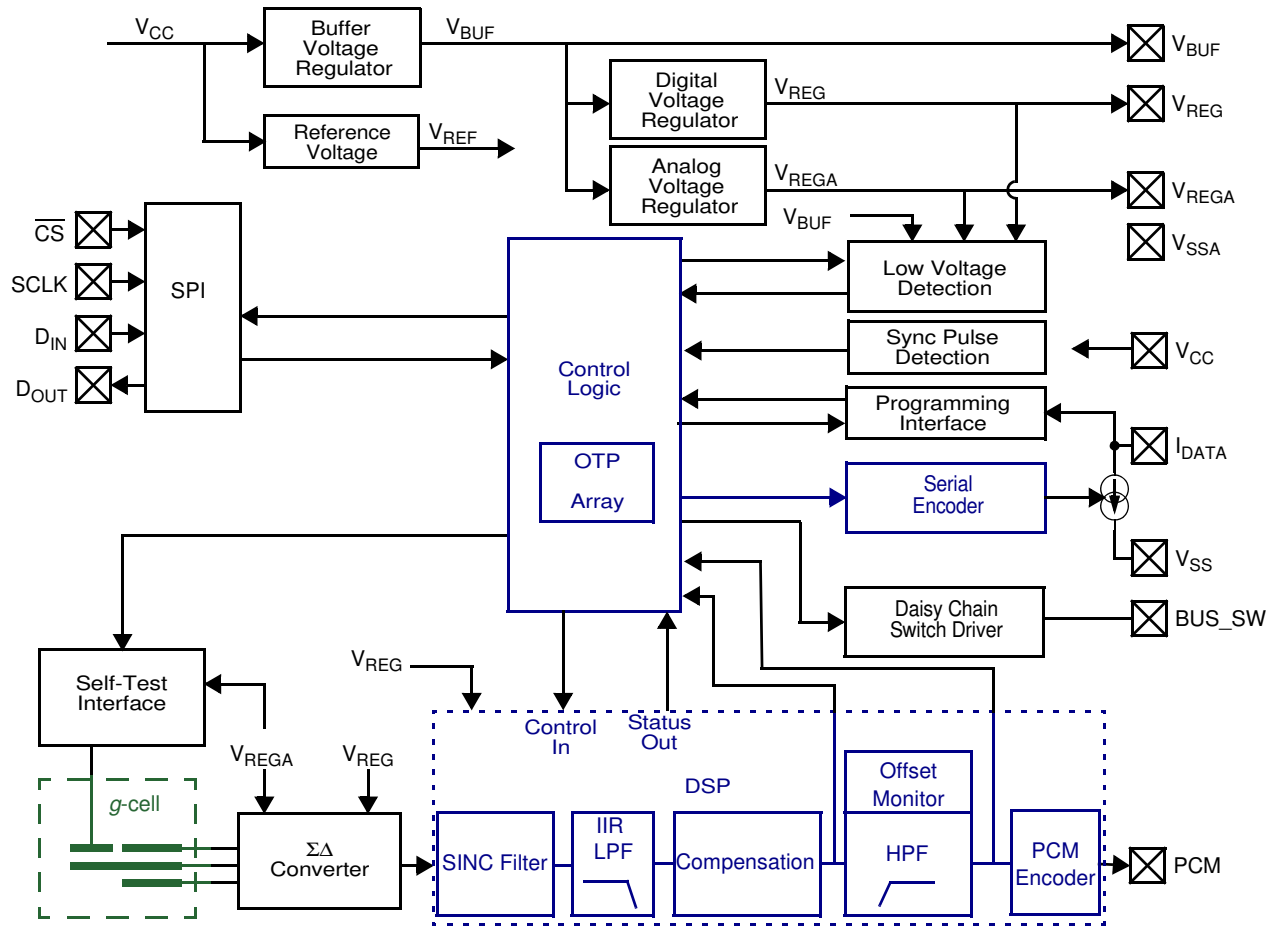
$V_{CC}$

Buffer Voltage Regulator

$V_{BUF}$

$V_{BUF}$

Digital Voltage Regulator

$V_{REG}$

$V_{REG}$

Reference Voltage

$V_{REF}$

Analog Voltage Regulator

$V_{REGA}$

$V_{REGA}$

$V_{BUF}$

$V_{SSA}$

$\overline{CS}$

SCLK

$D_{IN}$

$D_{OUT}$

SPI

Control Logic

OTP

Array

Low Voltage Detection

Sync Pulse Detection

$V_{CC}$

Programming Interface

$I_{DATA}$

Serial Encoder

$V_{SS}$

Daisy Chain Switch Driver

BUS_SW

Self-Test Interface

$V_{REG}$

$V_{REGA}$

$V_{REG}$

Control In

Status Out

*g*-cell

DSP

Offset Monitor

$\Sigma\Delta$ Converter

SINC Filter

IIR LPF

Compensation

HPF

PCM Encoder

PCM